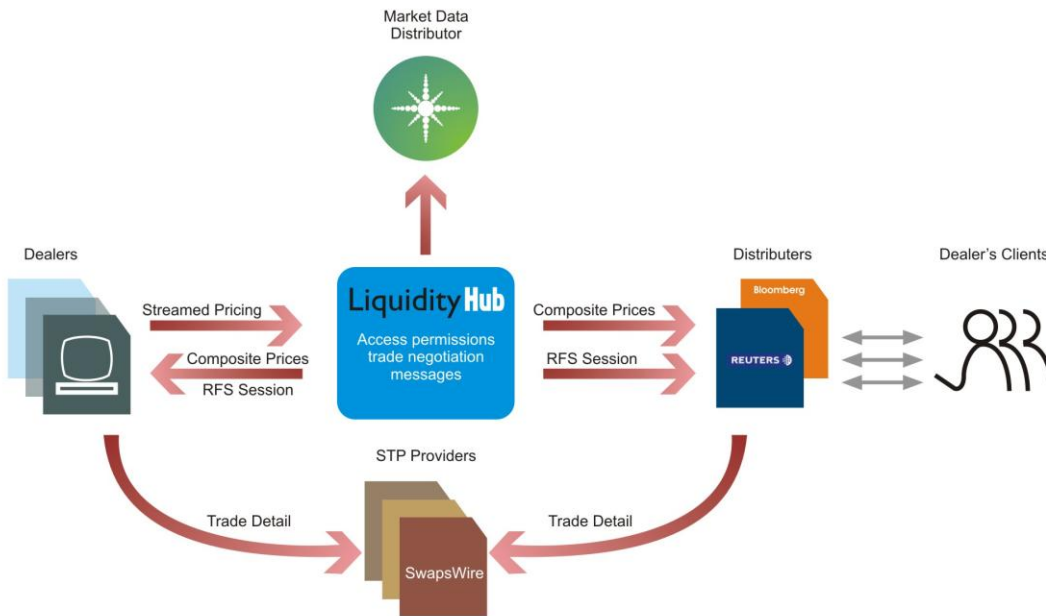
Market Data Distributor

Dealers

Streamed Pricing

Composite Prices

RFS Session

LiquidityHub

Access permissions trade negotiation messages

Composite Prices

RFS Session

Distributers

Bloomberg

REUTERS

Dealer's Clients

STP Providers

Trade Detail

Trade Detail

SwapsWire